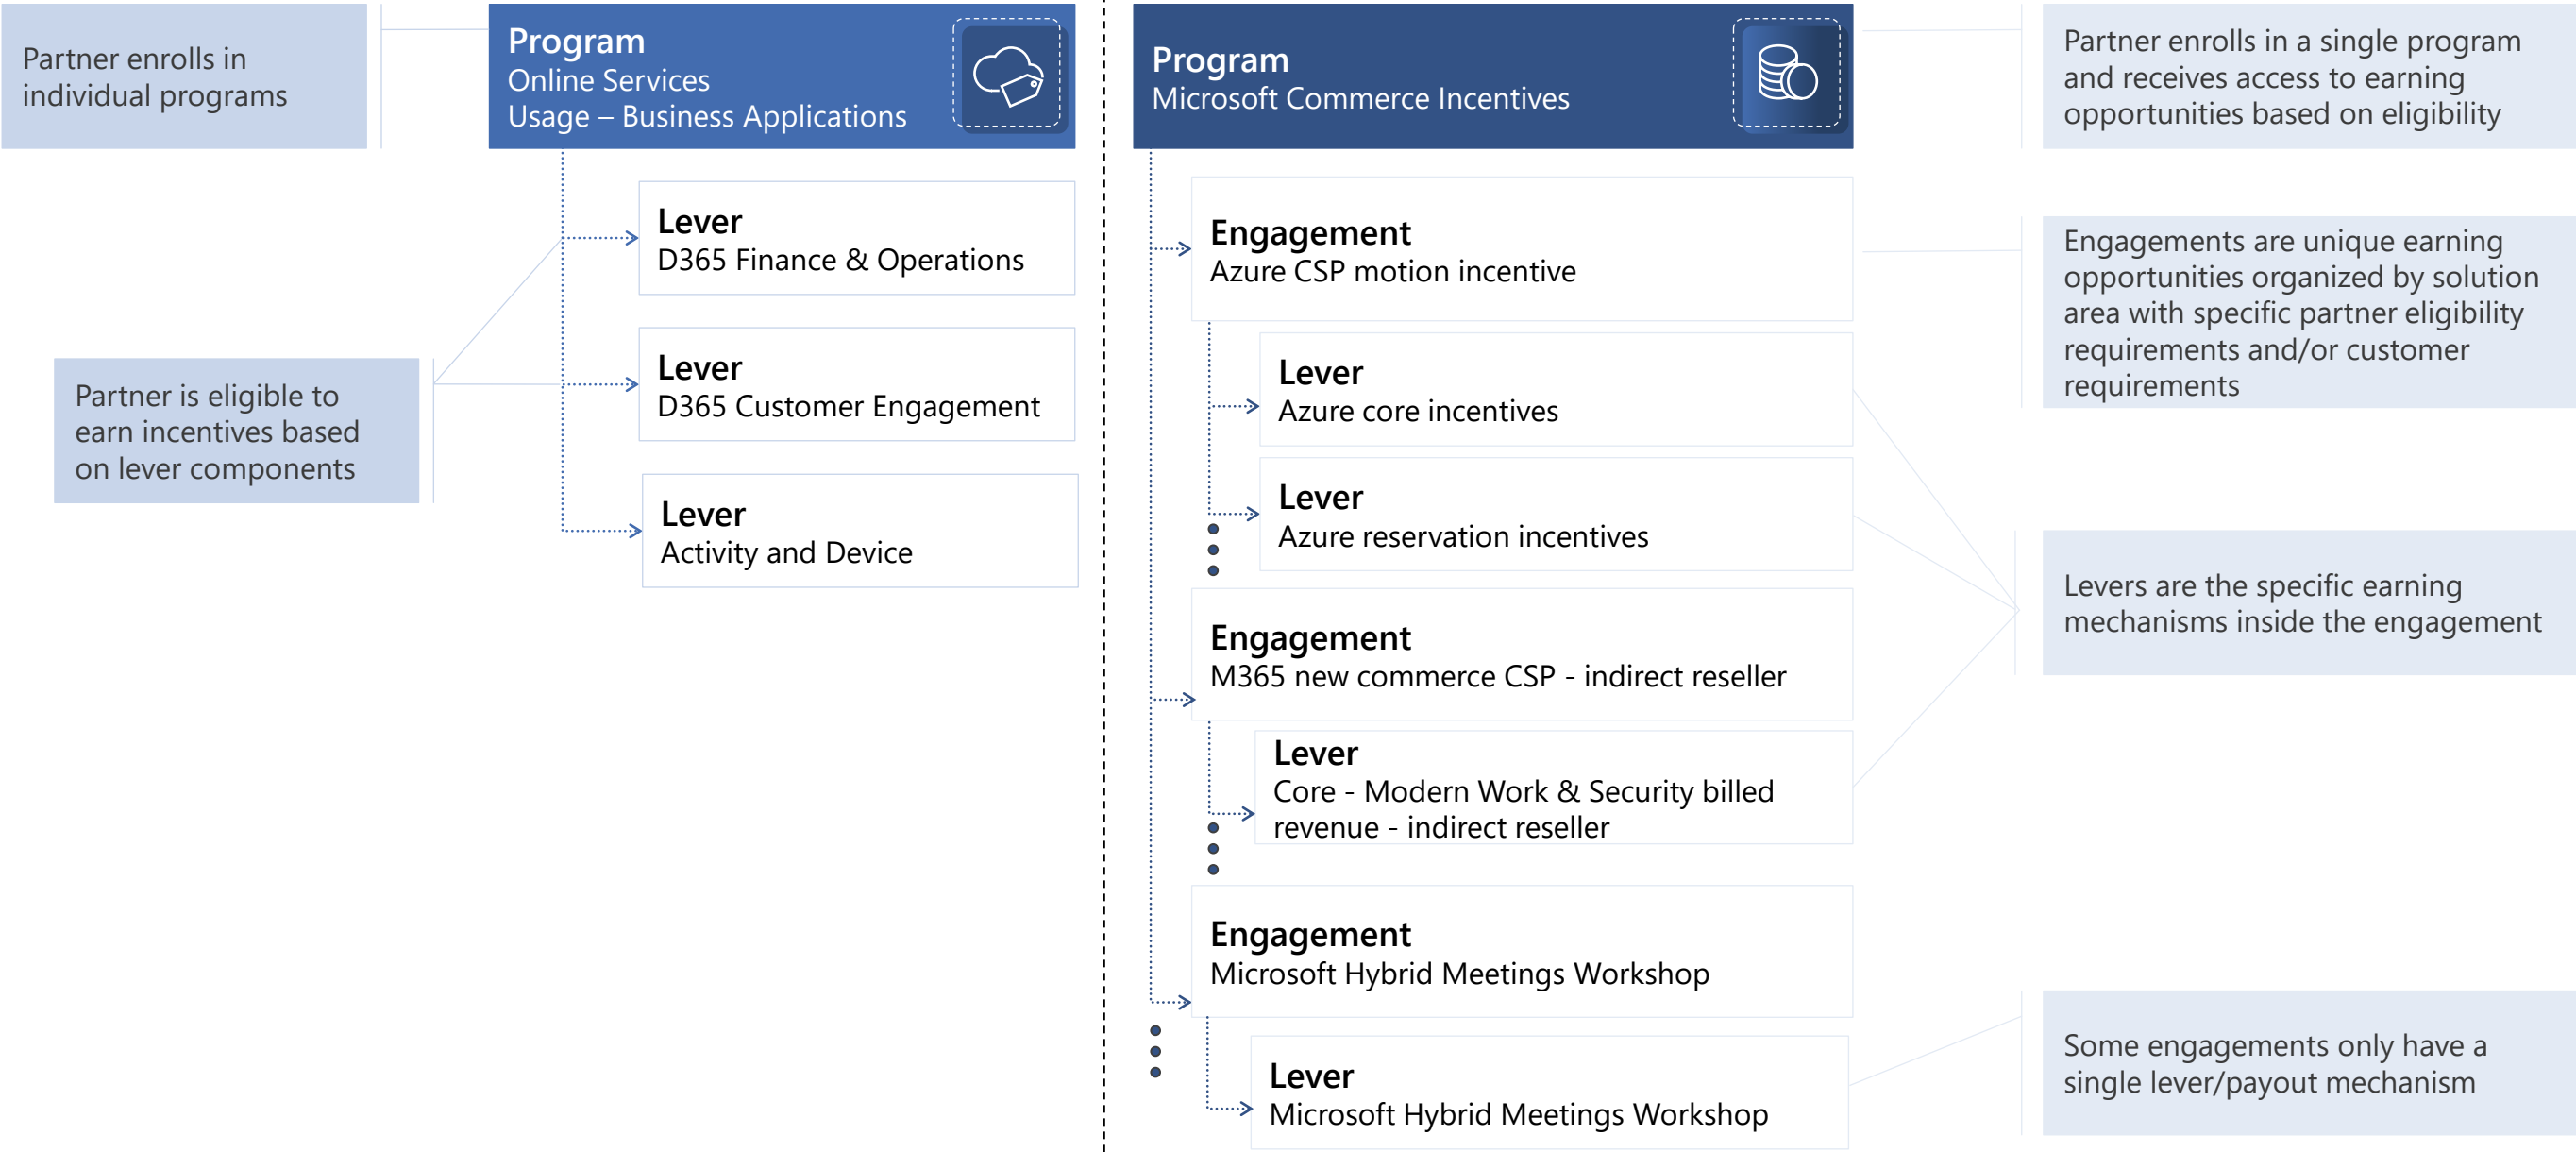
Partner enrolls in individual programs

Program
Online Services
Usage – Business Applications

Lever
D365 Finance & Operations

Lever
D365 Customer Engagement

Lever
Activity and Device

Partner is eligible to earn incentives based on lever components

Program
Microsoft Commerce Incentives

Partner enrolls in a single program and receives access to earning opportunities based on eligibility

Engagement
Azure CSP motion incentive

Engagements are unique earning opportunities organized by solution area with specific partner eligibility requirements and/or customer requirements

Lever
Azure core incentives

Lever
Azure reservation incentives

Levers are the specific earning mechanisms inside the engagement

Engagement
M365 new commerce CSP - indirect reseller

Lever
Core - Modern Work & Security billed revenue - indirect reseller

Engagement
Microsoft Hybrid Meetings Workshop

Lever
Microsoft Hybrid Meetings Workshop

Some engagements only have a single lever/payout mechanism